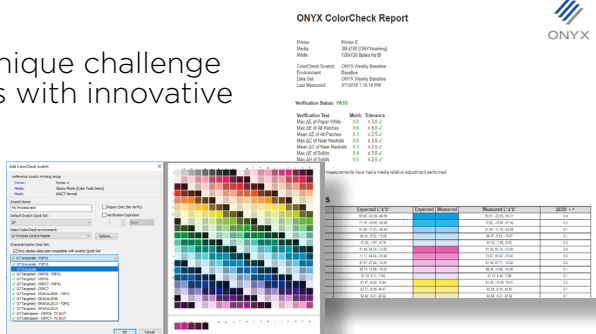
nique challenge
s with innovative

ONYX ColorCheck Report

ONYX

Printer: Printer E
Media: 3M ij180 (ONYXtraining)
720x720 8pass hq Bi

ColorCheck Swatch: ONYX Weekly Baseline
Environment: Baseline
Data Set: ONYX Weekly Baseline
Last Measured: 3/7/2018 1:16:18 PM

Verification Status: PASS

| Verification Test | Metric | Tolerance |
|---|---|---|
| Max ΔE of Paper White | 0.6 | ≤ 3.0 ✓ |
| Max ΔE of All Patches | 0.9 | ≤ 5.0 ✓ |
| Mean ΔE of All Patches | 0.3 | ≤ 2.5 ✓ |
| Max ΔE of Near Neutrals | 0.6 | ≤ 3.0 ✓ |
| Mean ΔC of Near Neutrals | 0.3 | ≤ 2.5 ✓ |
| Max ΔH of Solids | 0.6 | ≤ 2.5 ✓ |
| Max ΔH of Solids | 0.5 | ≤ 2.5 ✓ |

measurements have had a media relative adjustment performed

S

| Expected L*a*b* | Expected | Measured | Measured L*a*b* | ΔE00 ≤ × |
|---|---|---|---|---|
| 95.44, -0.36, -4.70 | | | 95.07, -0.0, -5.21 | 0.4 |
| 71.46, -33.69, -46.85 | | | 72.09, -33.44, -47.12 | 0.3 |
| 51.56, -11.91, -53.47 | | | 51.94, -11.70, -53.88 | 0.1 |
| 30.44, 0.32, -10.9 | | | 30.47, -0.53, -10.27 | 0.1 |
| 51.20, -1.97, -5.79 | | | 51.22, -1.89, -5.82 | 0.2 |
| 51.44, 54.24, -10.20 | | | 51.00, 55.14, -10.24 | 0.1 |
| 71.17, 44.94, -14.40 | | | 72.07, 45.40, -14.51 | 0.4 |
| 61.07, 37.32, -15.31 | | | 61.48, 37.71, -15.22 | 0.2 |
| 88.14, 14.82, -10.32 | | | 88.35, 14.60, -10.35 | 0.1 |
| 91.15, 2.31, -7.85 | | | 91.30, 2.17, -7.80 | 0.1 |
| 61.47, -8.00, 73.04 | | | 61.43, -8.13, 74.01 | 0.2 |
| 63.17, -6.95, 40.47 | | | 63.30, -6.76, 40.56 | 0.1 |
| 62.59, -5.21, 20.42 | | | 62.69, -5.21, 20.02 | 0.1 |

Add ColorCheck Swatch

Reference Swatch Printing Setup
Printer: Printer E
Media: Glossy Photo (Color Track Demo)
Mode: 600CT Normal

Swatch Name:
My Process test
Import Only (No Verify)
Default Swatch Quick Set:
G7
Verification Expiration
1
Select ColorCheck environments:
G7 Process Control Primer
Options...
Characterization Data Set:
Only display data sets compatible with swatch Quick Set
G7 Complete - FOP51
G7 Complete
G7 Complete - FOP51
G7 Targeted - GRACoL2013 - FOP51
G7 Targeted - CRPC6
G7 Targeted - CRPC7 - FOP51
G7 Targeted - CRPC7
G7 Targeted - GRACoL2006
G7 Targeted - GRACoL2013 - FOP51
G7 Targeted - GRACoL2013
G7 Targeted - SWOP2013 - FOP51
G7 Colorspace - CRPC6 - TC1617
G7 Colorspace - CRPC6 - TC1617
OK
Cancel